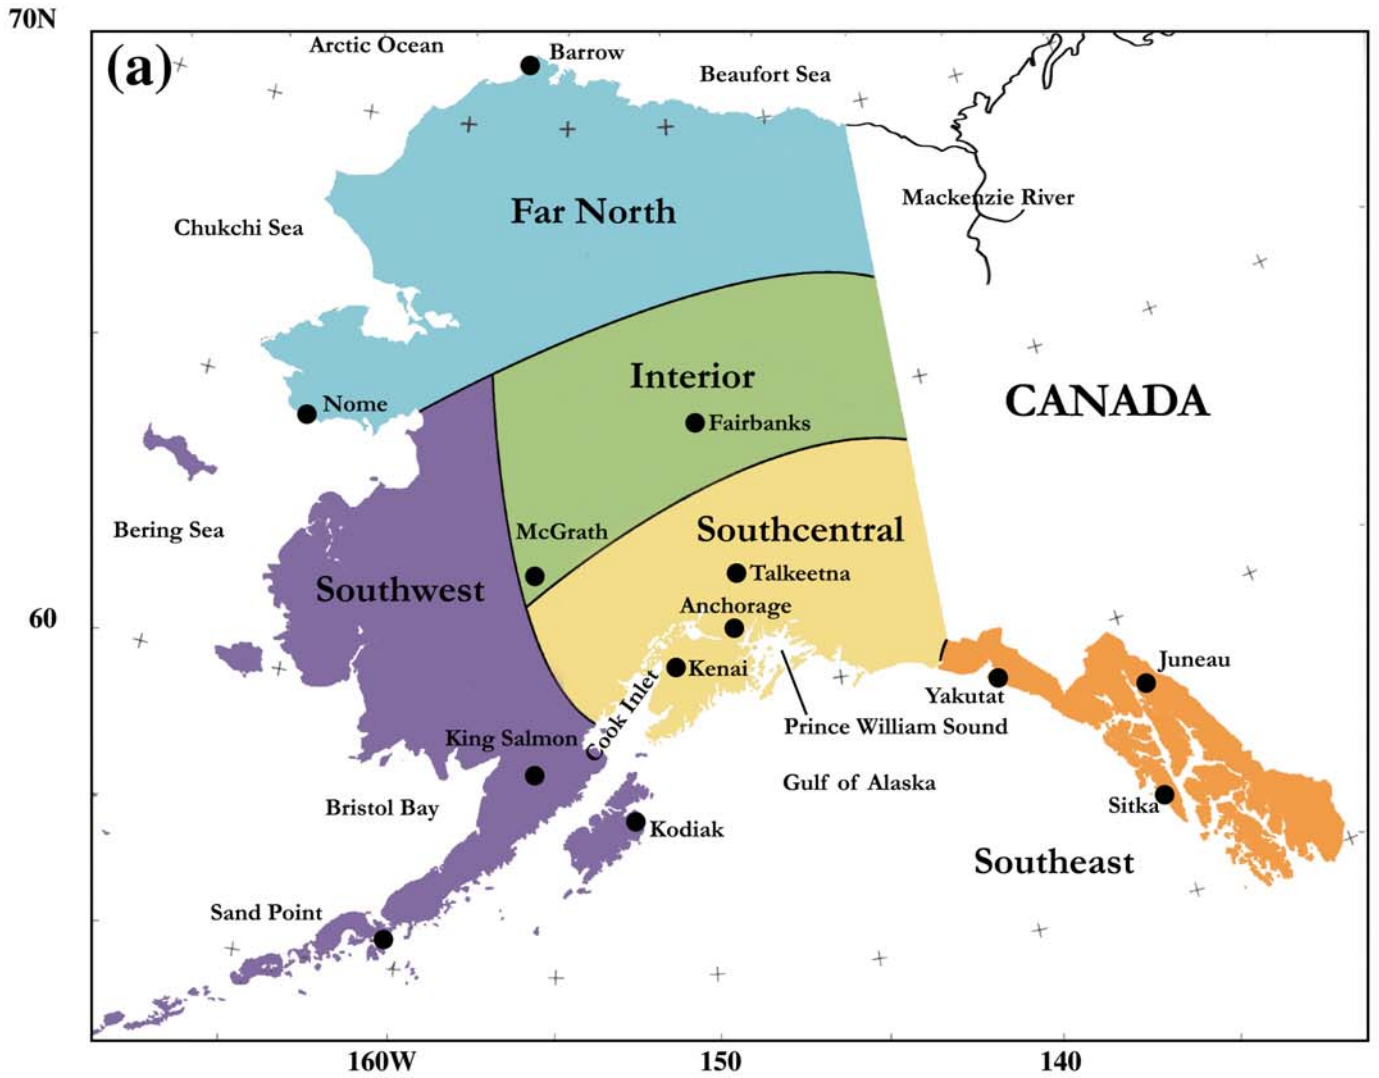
70N

(a)

Arctic Ocean
Barrow
Beaufort Sea
Mackenzie River
Chukchi Sea
Far North
Interior
Nome
Fairbanks
CANADA
Bering Sea
McGrath
Southcentral
Southwest
Talkeetna
Anchorage
60
Kenai
Yakutat
Juneau
Cook Inlet
King Salmon
Prince William Sound
Gulf of Alaska
Bristol Bay
Sitka
Kodiak
Southeast
Sand Point

160W
150
140